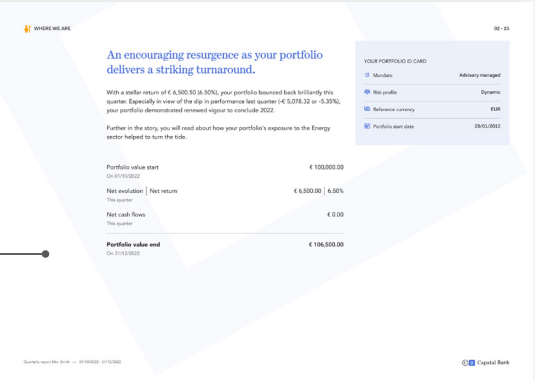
WHERE WE ARE

02 - 15

An encouraging resurgence as your portfolio delivers a striking turnaround.

With a stellar return of € 6,500.50 (6.50%), your portfolio bounced back brilliantly this quarter. Especially in view of the dip in performance last quarter (-€ 5,078.32 or -5.35%), your portfolio demonstrated renewed vigour to conclude 2022.

Further in the story, you will read about how your portfolio's exposure to the Energy sector helped to turn the tide.

| | |
|---|---|
| Portfolio value start<br>On 01/10/2022 | € 100,000.00 |
| Net evolution \| Net return<br>This quarter | € 6,500.00 \| 6.50% |
| Net cash flows<br>This quarter | € 0.00 |
| Portfolio value end<br>On 31/12/2022 | € 106,500.00 |

YOUR PORTFOLIO ID CARD

| | |
|---|---|
| Mandate | Advisory managed |
| Risk profile | Dynamic |
| Reference currency | EUR |
| Portfolio start date | 28/01/2012 |

Quarterly report Mrs Smith — 01/10/2022 - 31/12/2022

Capital Bank